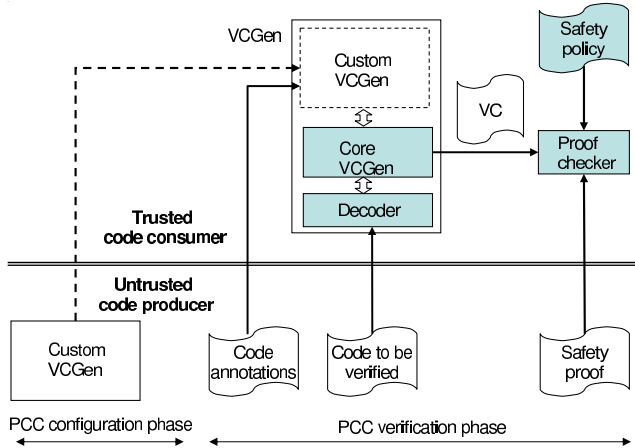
VCGen

Custom VCGen

Core VCGen

Decoder

VC

Safety policy

Proof checker

Trusted code consumer

Untrusted code producer

Custom VCGen

Code annotations

Code to be verified

Safety proof

PCC configuration phase

PCC verification phase